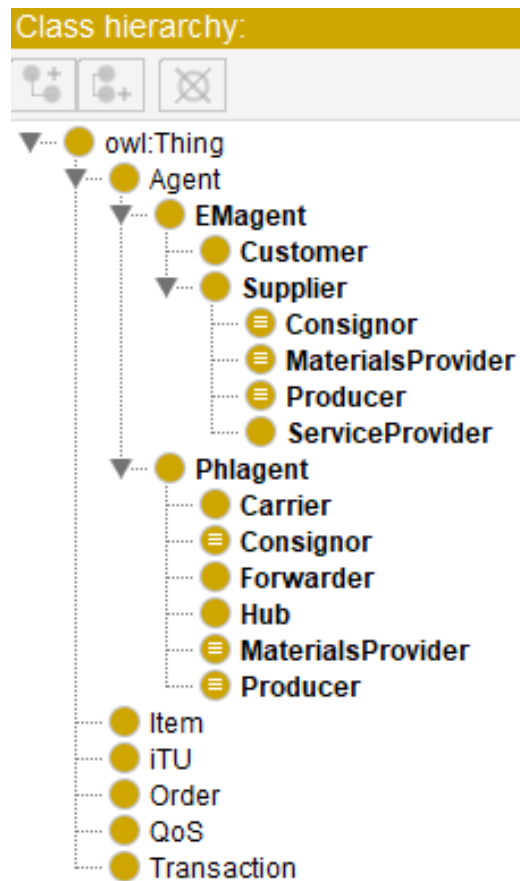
Class hierarchy:

owl:Thing
Agent
EMagent
Customer
Supplier
Consignor
MaterialsProvider
Producer
ServiceProvider
PhIagent
Carrier
Consignor
Forwarder
Hub
MaterialsProvider
Producer
Item
iTU
Order
QoS
Transaction